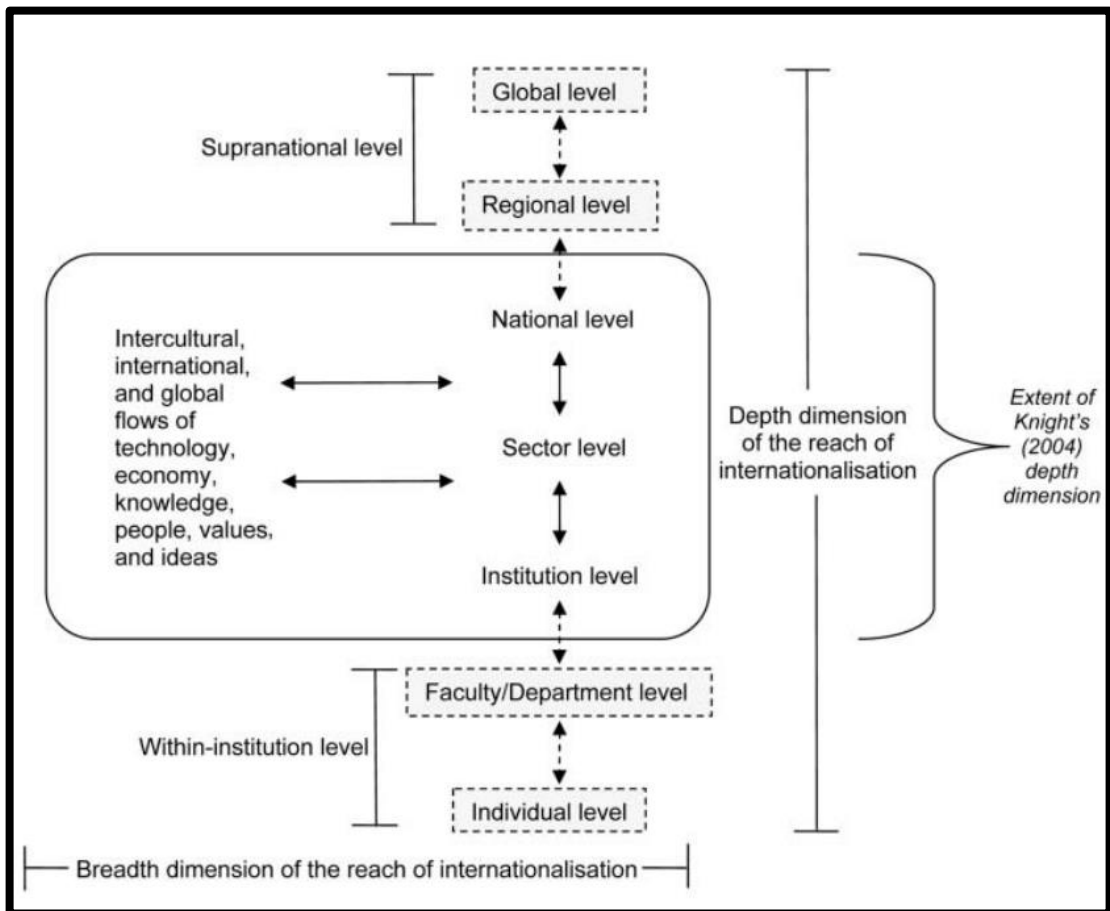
Supranational level

Global level

Regional level

National level

Intercultural, international, and global flows of technology, economy, knowledge, people, values, and ideas

Sector level

Institution level

Depth dimension of the reach of internationalisation

Extent of Knight's (2004) depth dimension

Within-institution level

Faculty/Department level

Individual level

Breadth dimension of the reach of internationalisation